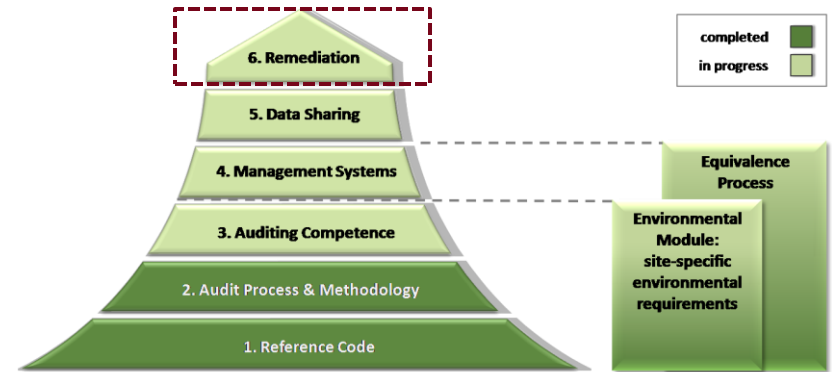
6. Remediation

5. Data Sharing

4. Management Systems

3. Auditing Competence

2. Audit Process & Methodology

1. Reference Code

completed

in progress

Equivalence Process

Environmental Module: site-specific environmental requirements